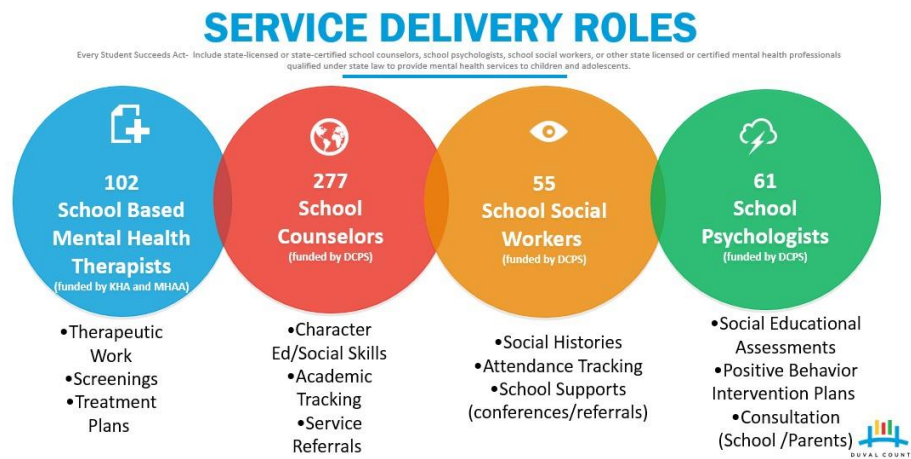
SERVICE DELIVERY ROLES

Every Student Succeeds Act- Include state-licensed or state-certified school counselors, school psychologists, school social workers, or other state licensed or certified mental health professionals qualified under state law to provide mental health services to children and adolescents.

102
School Based Mental Health Therapists
(funded by KHA and MHAA)

277
School Counselors
(funded by DCPS)

55
School Social Workers
(funded by DCPS)

61
School Psychologists
(funded by DCPS)

•Therapeutic Work
•Screenings
•Treatment Plans

•Character Ed/Social Skills
•Academic Tracking
•Service Referrals

•Social Histories
•Attendance Tracking
•School Supports (conferences/referrals)

•Social Educational Assessments
•Positive Behavior Intervention Plans
•Consultation (School /Parents)

DUVAL COUNT